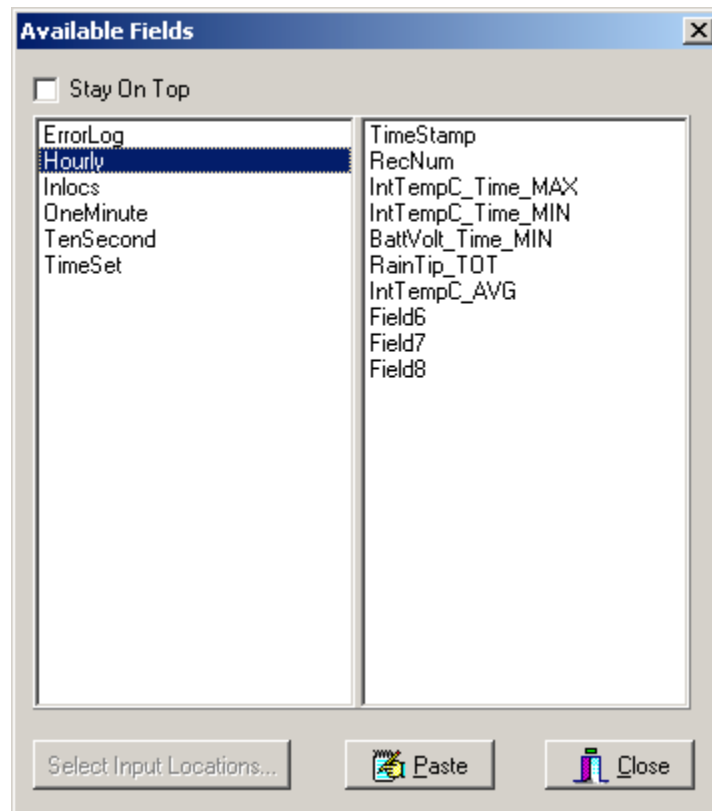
Available Fields

Stay On Top

ErrorLog
Hourly
Inlocs
OneMinute
TenSecond
TimeSet

TimeStamp
RecNum
IntTempC_Time_MAX
IntTempC_Time_MIN
BattVolt_Time_MIN
RainTip_TOT
IntTempC_AVG
Field6
Field7
Field8

Select Input Locations...

Paste

Close